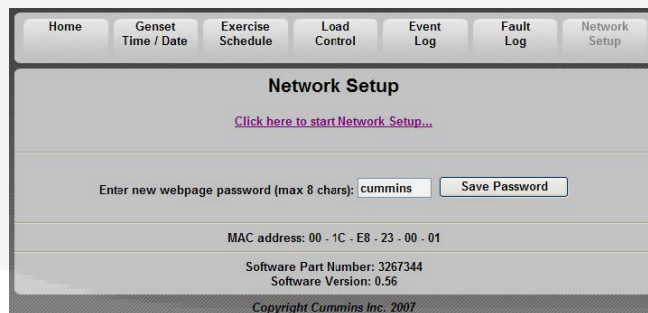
Home
Genset Time / Date
Exercise Schedule
Load Control
Event Log
Fault Log
Network Setup

Network Setup

Click here to start Network Setup...

Enter new webpage password (max 8 chars): cummins
Save Password

MAC address: 00 - 1C - E8 - 23 - 00 - 01

Software Part Number: 3267344
Software Version: 0.56

Copyright Cummins Inc. 2007